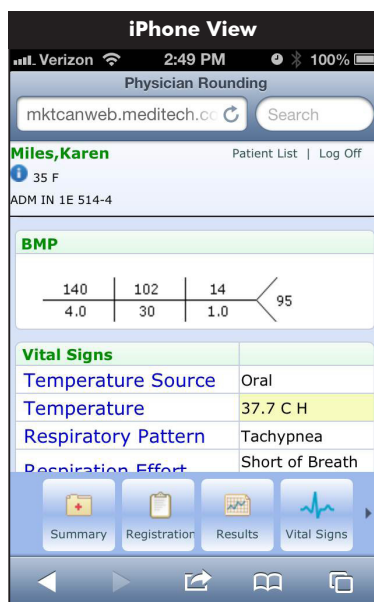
iPhone View

Verizon 2:49 PM 100%

Physician Rounding

mktcanweb.meditech.cc

Search

Miles,Karen

Patient List | Log Off

35 F

ADM IN 1E 514-4

BMP

| 140 | 102 | 14 |
|---|---|---|
| 4.0 | 30 | 1.0 |

95

| Vital Signs | |
|---|---|
| Temperature Source | Oral |
| Temperature | 37.7 C H |
| Respiratory Pattern | Tachypnea |
| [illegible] | Short of Breath |

Summary

Registration

Results

Vital Signs